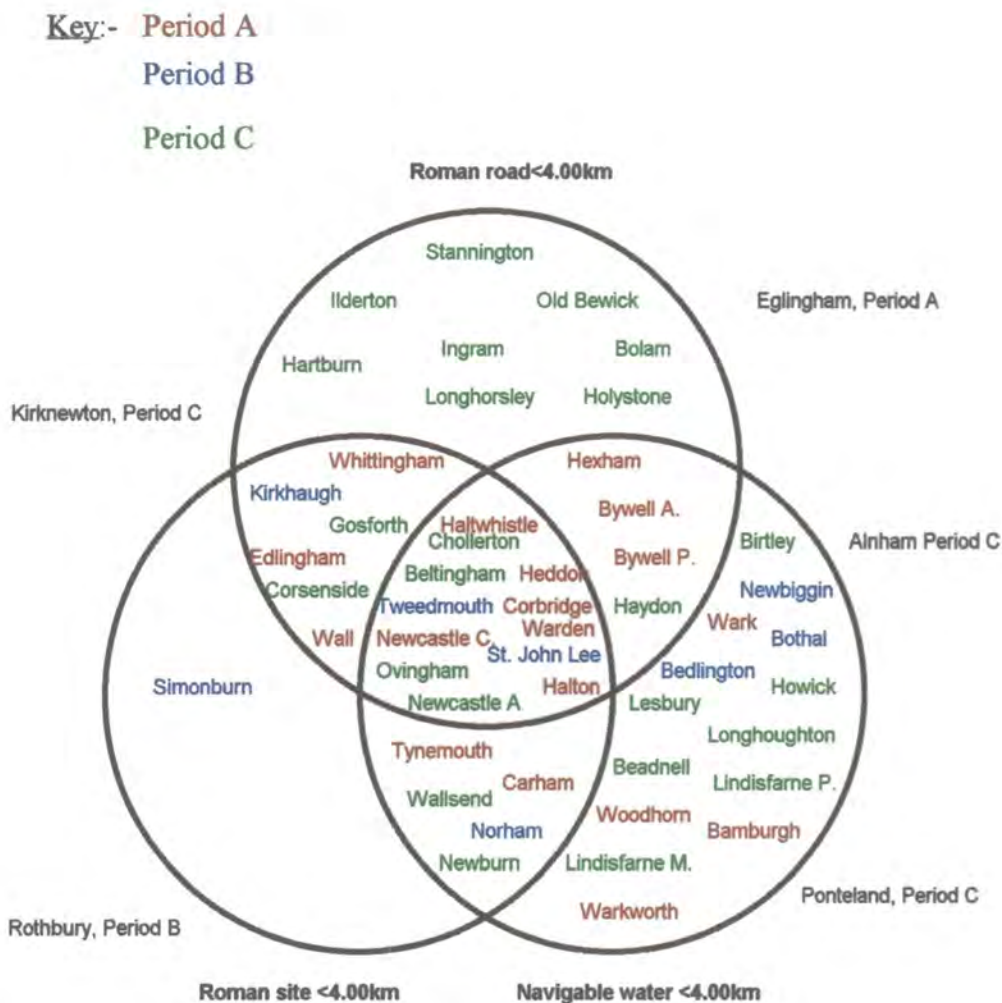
Key:- Period A
Period B
Period C

Roman road<4.00km

Stannington
Ilderton
Old Bewick
Eglingham, Period A
Ingram
Bolam
Hartburn
Longhorsley
Holystone
Kirknewton, Period C
Whittingham
Hexham
Kirkhaugh
Gosforth
Haltwhistle
Bywell A.
Chollerton
Birtley
Alnham Period C
Edlingham
Bywell P.
Beltingham
Heddon
Corsenside
Newbiggin
Tweedmouth
Corbridge
Haydon
Wark
Warden
Bothal
Wall
Newcastle C.
St. John Lee
Bedlington
Simonburn
Ovingham
Howick
Halton
Newcastle A
Lesbury
Longhoughton
Tynemouth
Beadnell
Carham
Lindisfarne P.
Wallsend
Woodhorn
Norham
Bamburgh
Newburn
Lindisfarne M.
Ponteland, Period C
Warkworth
Rothbury, Period B

Roman site <4.00km
Navigable water <4.00km